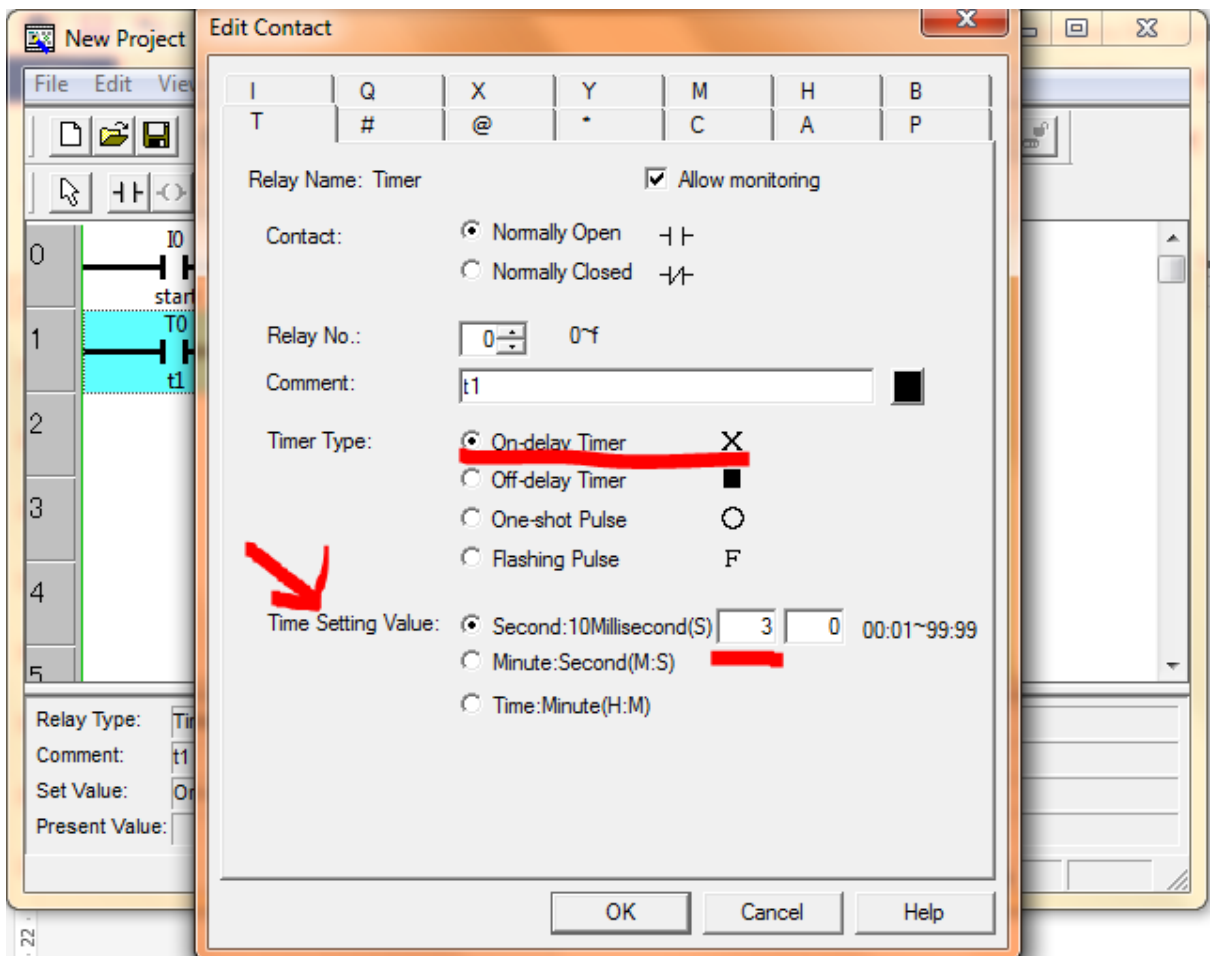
New Project
File Edit Vie
0
I0
start
1
T0
t1
2
3
4
5
Relay Type: Ti
Comment: t1
Set Value: Or
Present Value:
22

Edit Contact
I Q X Y M H B
T # @ * C A P
Relay Name: Timer
Allow monitoring
Contact:
Normally Open
Normally Closed
Relay No.: 0 0~f
Comment: t1
Timer Type:
On-delay Timer X
Off-delay Timer
One-shot Pulse
Flashing Pulse F
Time Setting Value:
Second:10Millisecond(S) 3 0 00:01~99:99
Minute:Second(M:S)
Time:Minute(H:M)
OK Cancel Help